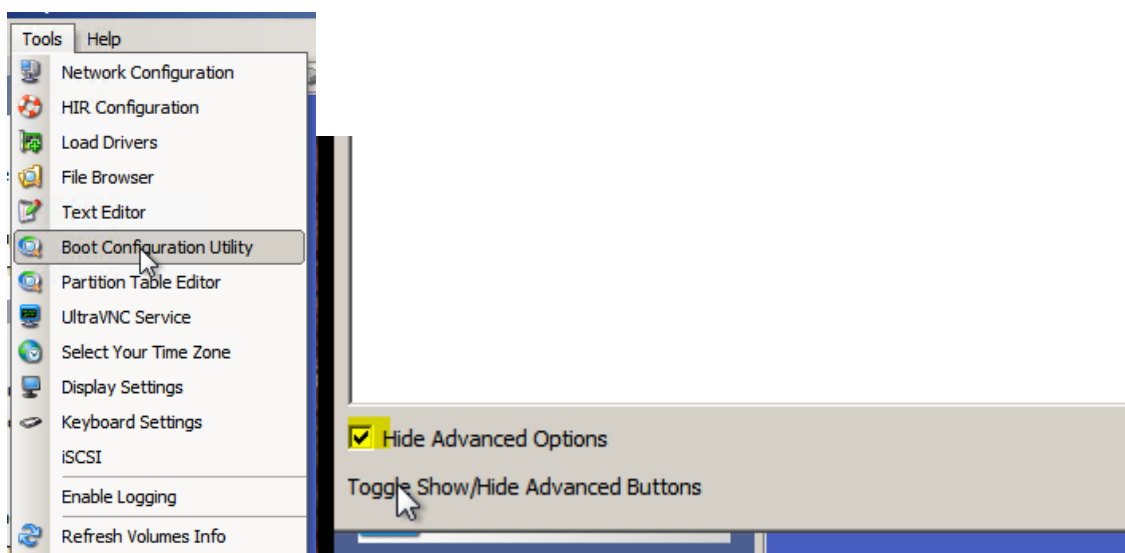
Tools Help

Network Configuration
HIR Configuration
Load Drivers
File Browser
Text Editor
Boot Configuration Utility
Partition Table Editor
UltraVNC Service
Select Your Time Zone
Display Settings
Keyboard Settings
iSCSI
Enable Logging
Refresh Volumes Info

Hide Advanced Options

Toggle Show/Hide Advanced Buttons